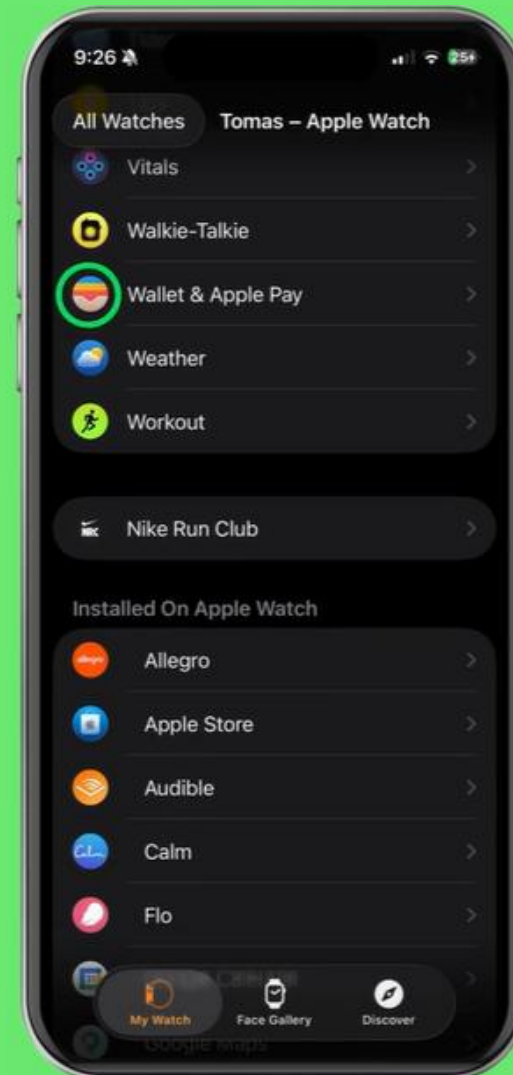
9:26

25+

All Watches

Tomas – Apple Watch

Vitals

Walkie-Talkie

Wallet & Apple Pay

Weather

Workout

Nike Run Club

Installed On Apple Watch

allegro

Allegro

Apple Store

Audible

Calm

Calm

Flo

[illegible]

Google Maps

My Watch

Face Gallery

Discover